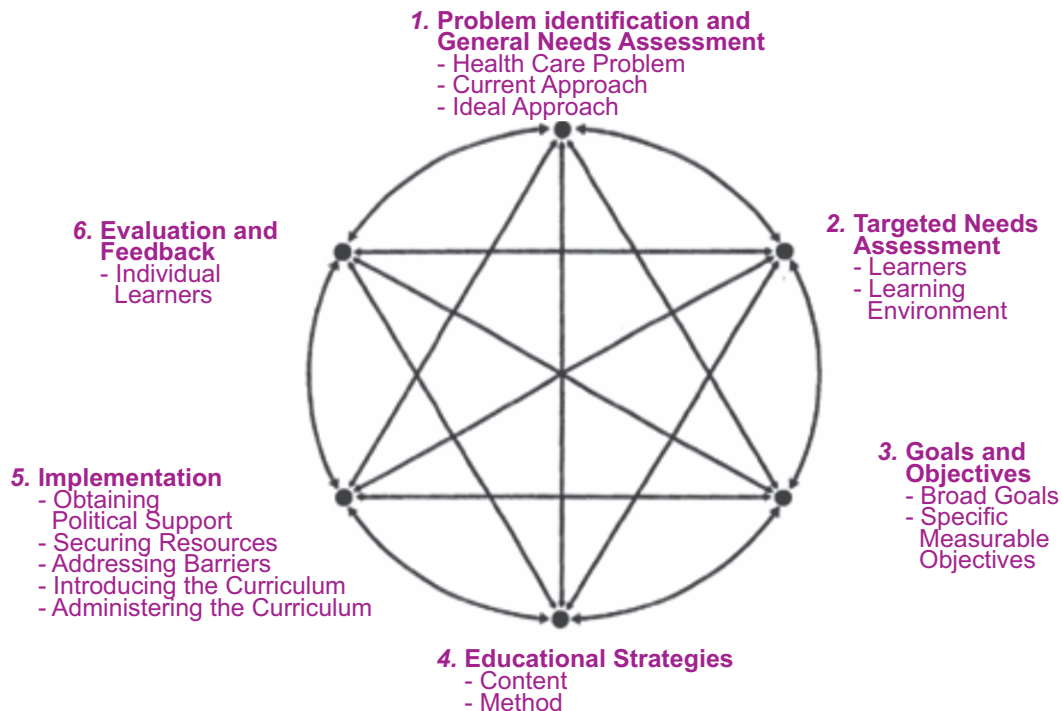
1. Problem identification and General Needs Assessment
- Health Care Problem
- Current Approach
- Ideal Approach

2. Targeted Needs Assessment
- Learners
- Learning Environment

3. Goals and Objectives
- Broad Goals
- Specific Measurable Objectives

4. Educational Strategies
- Content
- Method

5. Implementation
- Obtaining Political Support
- Securing Resources
- Addressing Barriers
- Introducing the Curriculum
- Administering the Curriculum

6. Evaluation and Feedback
- Individual Learners